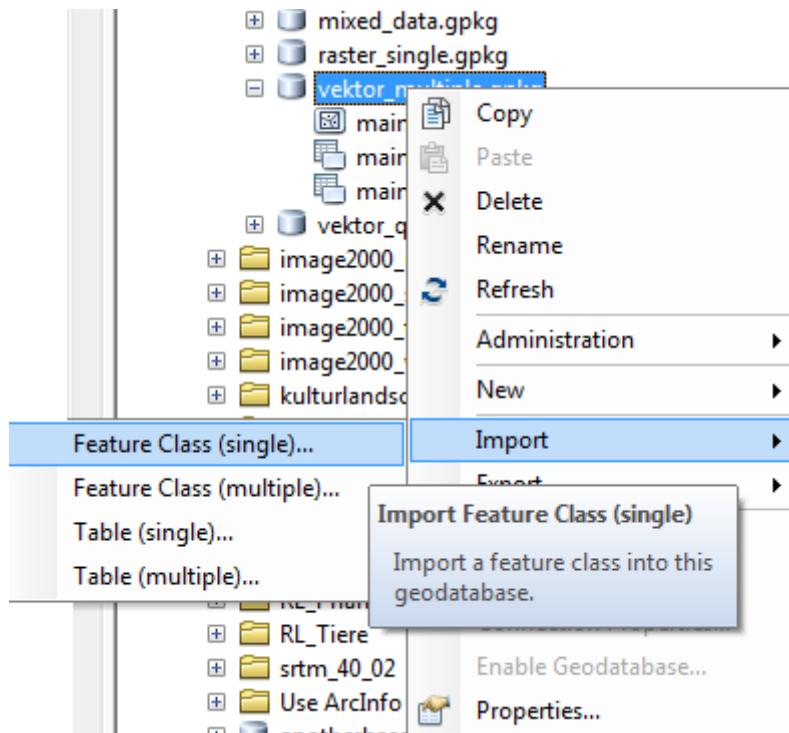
mixed_data.gpkg
raster_single.gpkg
vektor_multiple.gpkg
main
main
main
vektor_q
image2000_
image2000_
image2000_
image2000_
kulturlandsc
Feature Class (single)...
Feature Class (multiple)...
Table (single)...
Table (multiple)...
RL_Pflan
RL_Tiere
srtm_40_02
Use ArcInfo
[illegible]

Copy
Paste
Delete
Rename
Refresh
Administration
New
Import
Export
Import Feature Class (single)
Import a feature class into this geodatabase.
Connection Properties...
Enable Geodatabase...
Properties...